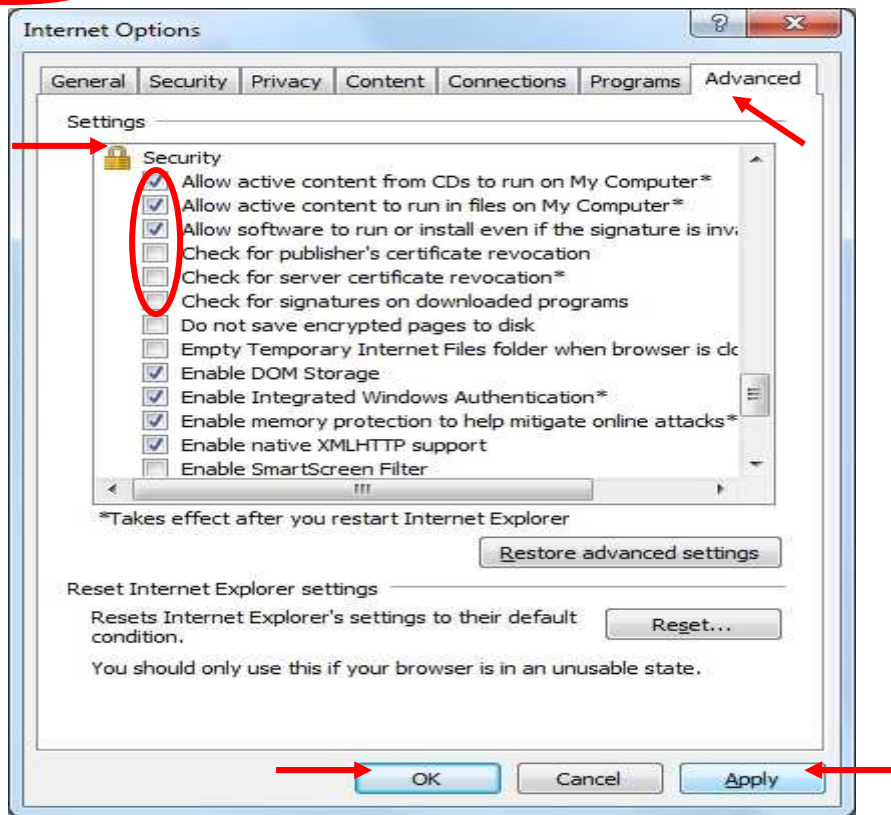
Internet Options

?

X

General | Security | Privacy | Content | Connections | Programs | Advanced

Settings

Security
Allow active content from CDs to run on My Computer*
Allow active content to run in files on My Computer*
Allow software to run or install even if the signature is inva
Check for publisher's certificate revocation
Check for server certificate revocation*
Check for signatures on downloaded programs
Do not save encrypted pages to disk
Empty Temporary Internet Files folder when browser is clo
Enable DOM Storage
Enable Integrated Windows Authentication*
Enable memory protection to help mitigate online attacks*
Enable native XMLHTTP support
Enable SmartScreen Filter

*Takes effect after you restart Internet Explorer

Restore advanced settings

Reset Internet Explorer settings

Resets Internet Explorer's settings to their default condition.

Reset...

You should only use this if your browser is in an unusable state.

OK

Cancel

Apply